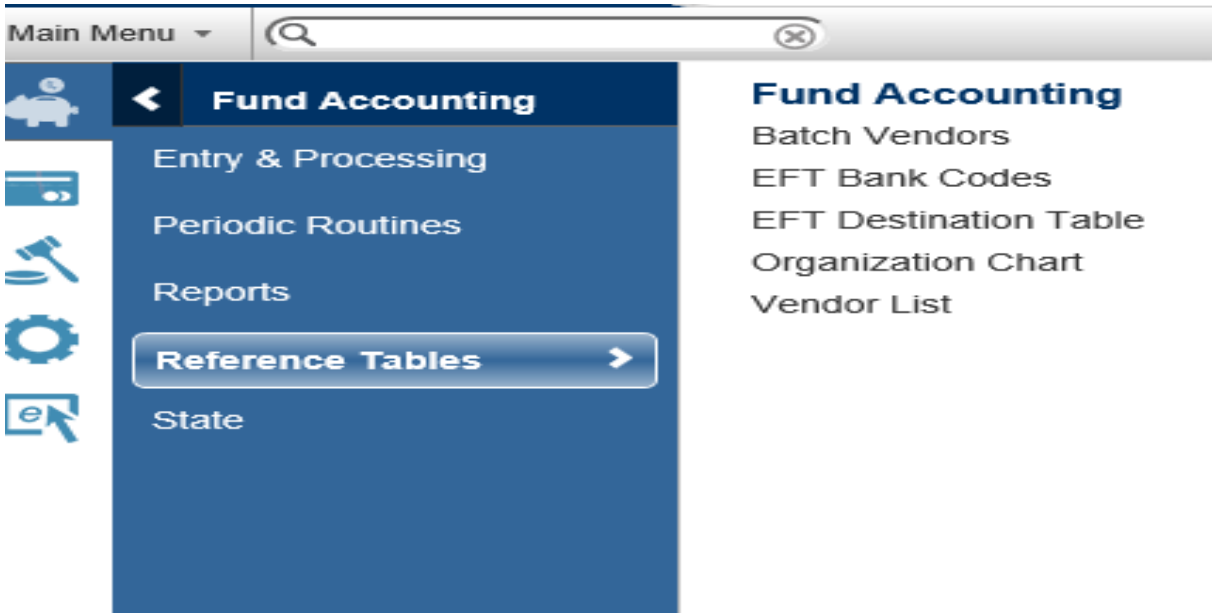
Main Menu

Fund Accounting

Entry & Processing

Periodic Routines

Reports

Reference Tables

State

Fund Accounting

Batch Vendors

EFT Bank Codes

EFT Destination Table

Organization Chart

Vendor List